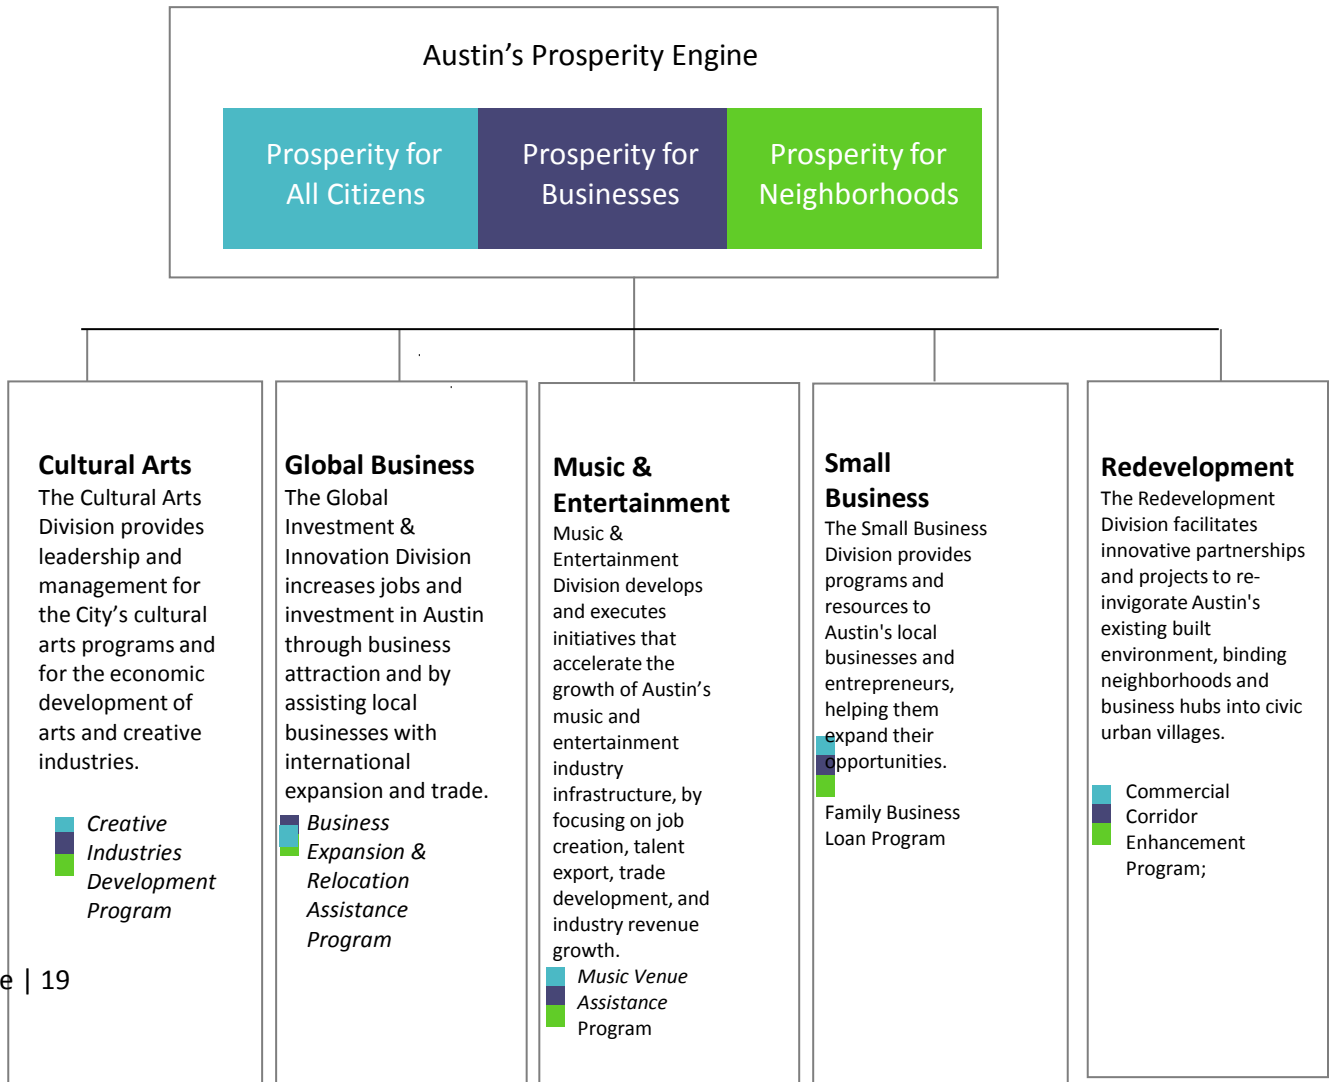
Austin’s Prosperity Engine

Prosperity for All Citizens

Prosperity for Businesses

Prosperity for Neighborhoods

**Cultural Arts**
The Cultural Arts Division provides leadership and management for the City’s cultural arts programs and for the economic development of arts and creative industries.

*Creative Industries Development Program*

**Global Business**
The Global Investment & Innovation Division increases jobs and investment in Austin through business attraction and by assisting local businesses with international expansion and trade.

*Business Expansion & Relocation Assistance Program*

**Music & Entertainment**
Music & Entertainment Division develops and executes initiatives that accelerate the growth of Austin’s music and entertainment industry infrastructure, by focusing on job creation, talent export, trade development, and industry revenue growth.

*Music Venue Assistance* Program

**Small Business**
The Small Business Division provides programs and resources to Austin's local businesses and entrepreneurs, helping them expand their opportunities.

Family Business Loan Program

**Redevelopment**
The Redevelopment Division facilitates innovative partnerships and projects to re-invigorate Austin's existing built environment, binding neighborhoods and business hubs into civic urban villages.

Commercial Corridor Enhancement Program;

e | 19